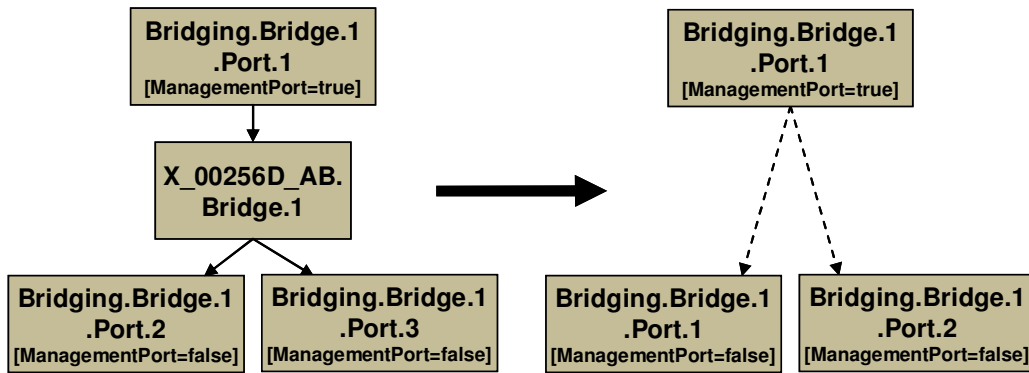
Bridging.Bridge.1 .Port.1 [ManagementPort=true]

X_00256D_AB. Bridge.1

Bridging.Bridge.1 .Port.2 [ManagementPort=false]

Bridging.Bridge.1 .Port.3 [ManagementPort=false]

Bridging.Bridge.1 .Port.1 [ManagementPort=true]

Bridging.Bridge.1 .Port.1 [ManagementPort=false]

Bridging.Bridge.1 .Port.2 [ManagementPort=false]